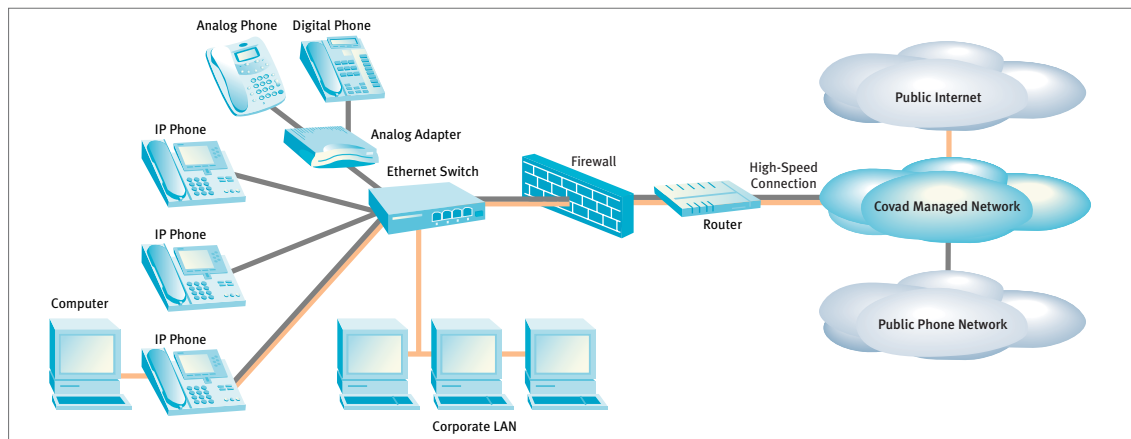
Analog Phone

Digital Phone

IP Phone

Analog Adapter

Ethernet Switch

Firewall

High-Speed Connection

Router

Public Internet

Covad Managed Network

Public Phone Network

IP Phone

Computer

IP Phone

Corporate LAN